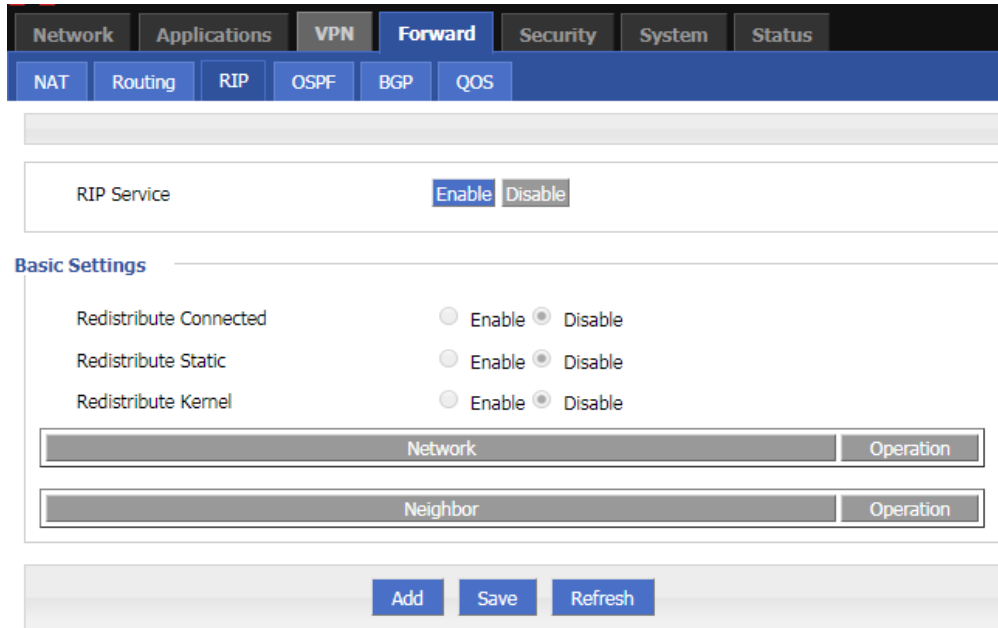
Network Applications VPN Forward Security System Status

NAT Routing RIP OSPF BGP QOS

RIP Service Enable Disable

Basic Settings

Redistribute Connected Enable Disable

Redistribute Static Enable Disable

Redistribute Kernel Enable Disable

| Network | Operation |
|---|---|

| Neighbor | Operation |
|---|---|

Add Save Refresh